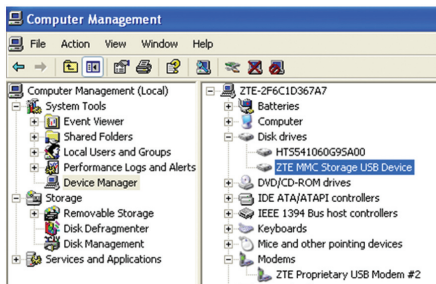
Computer Management

File Action View Window Help

Computer Management (Local)
System Tools
Event Viewer
Shared Folders
Local Users and Groups
Performance Logs and Alerts
Device Manager
Storage
Removable Storage
Disk Defragmenter
Disk Management
Services and Applications

ZTE-2F6C1D367A7
Batteries
Computer
Disk drives
HTS541060G9SA00
ZTE MMC Storage USB Device
DVD/CD-ROM drives
IDE ATA/ATAPI controllers
IEEE 1394 Bus host controllers
Keyboards
Mice and other pointing devices
Modems
ZTE Proprietary USB Modem #2